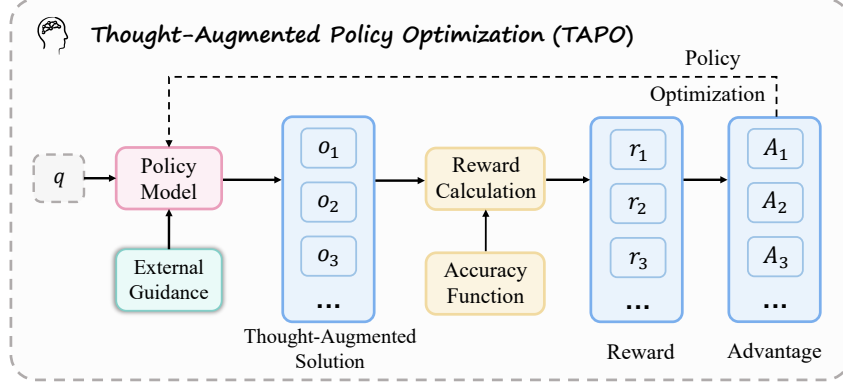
Thought-Augmented Policy Optimization (TAPO)

Policy Optimization

$q$

Policy Model

External Guidance

$o_1$

$o_2$

$o_3$

...

Thought-Augmented Solution

Reward Calculation

Accuracy Function

$r_1$

$r_2$

$r_3$

...

Reward

$A_1$

$A_2$

$A_3$

...

Advantage